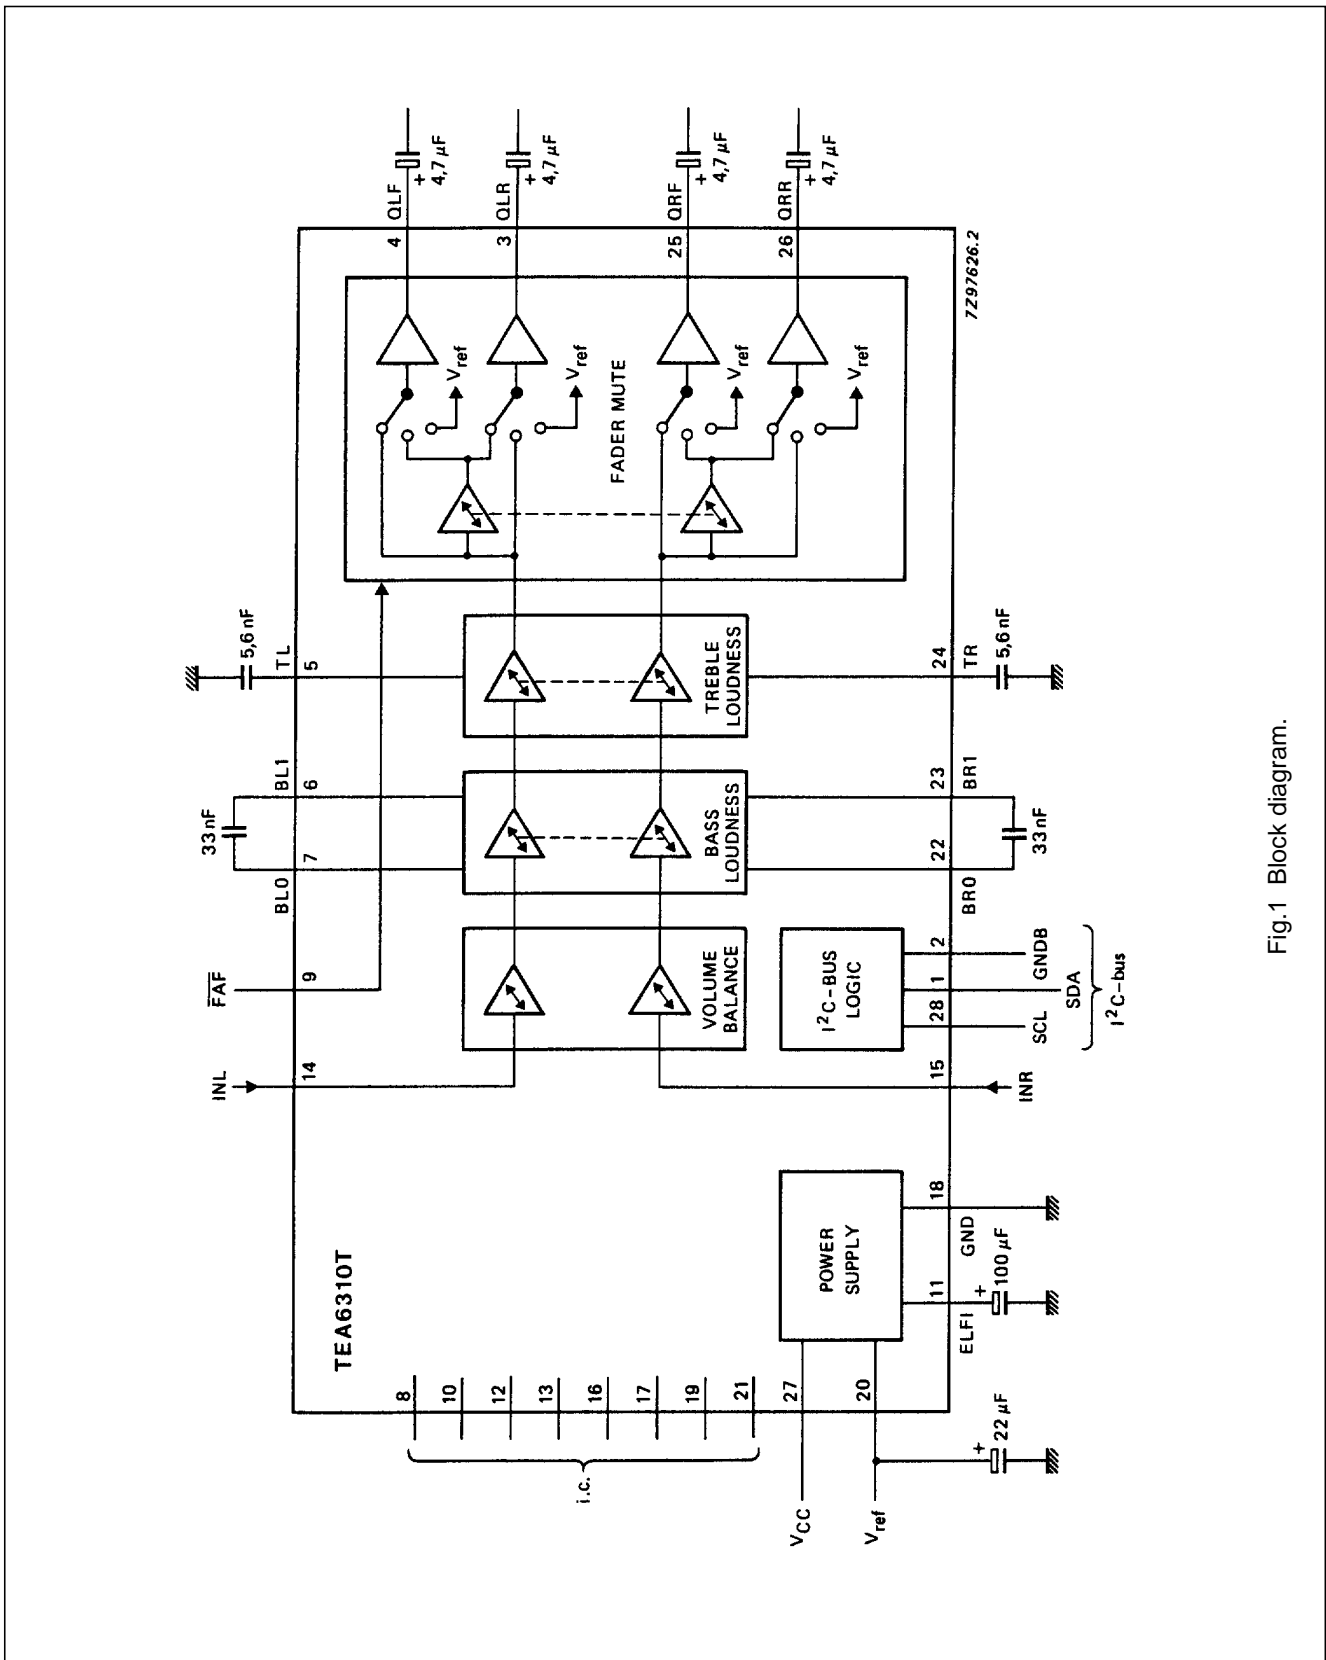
TEA6310T

i.c.

8
10
12
13
16
17
19
21
27
20

$V_{CC}$
$V_{ref}$

+ 22 µF

POWER SUPPLY

11
18
ELFI
GND
+ 100 µF

INL
14
INR
15

VOLUME BALANCE

$\overline{FAF}$
9

$I^2C$-BUS LOGIC

28
1
2
SCL
SDA
GNDB
$I^2C$-bus

BL0
7
BL1
6
33 nF

BASS LOUDNESS

22
23
BR0
BR1
33 nF

TL
5
5,6 nF

TREBLE LOUDNESS

24
TR
5,6 nF

FADER MUTE

$V_{ref}$
$V_{ref}$
$V_{ref}$
$V_{ref}$

4
QLF
3
QLR
25
QRF
26
QRR

+ 4,7 µF
+ 4,7 µF
+ 4,7 µF
+ 4,7 µF

7Z97626.2

Fig.1 Block diagram.